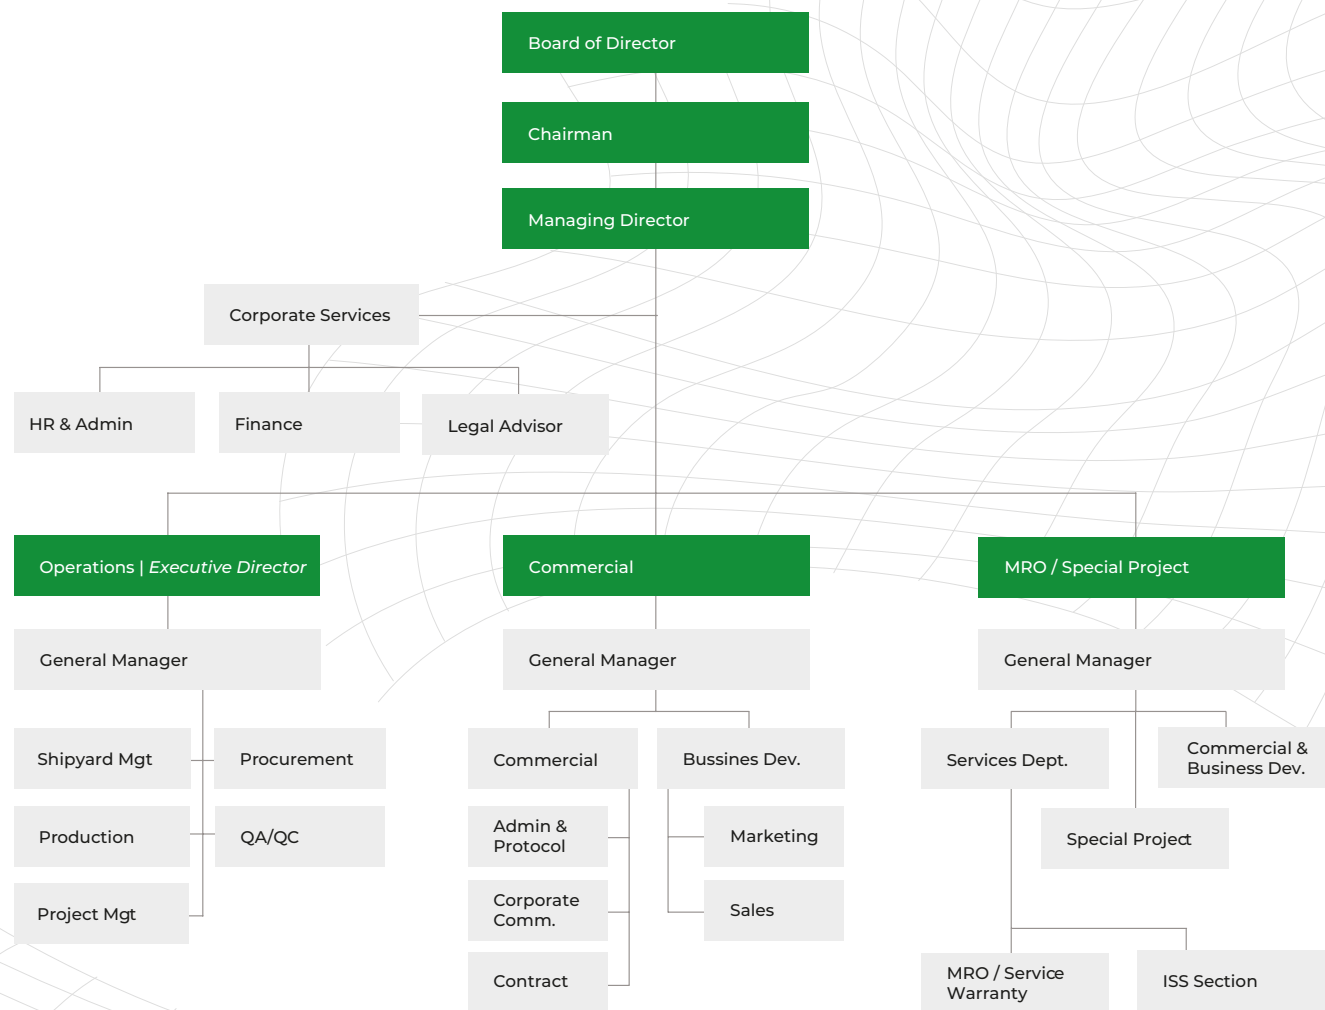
Board of Director

Chairman

Managing Director

Corporate Services

HR & Admin

Finance

Legal Advisor

Operations | Executive Director

Commercial

MRO / Special Project

General Manager

General Manager

General Manager

Shipyard Mgt

Procurement

Production

QA/QC

Project Mgt

Commercial

Bussines Dev.

Admin & Protocol

Marketing

Corporate Comm.

Sales

Contract

Services Dept.

Commercial & Business Dev.

Special Project

MRO / Service Warranty

ISS Section